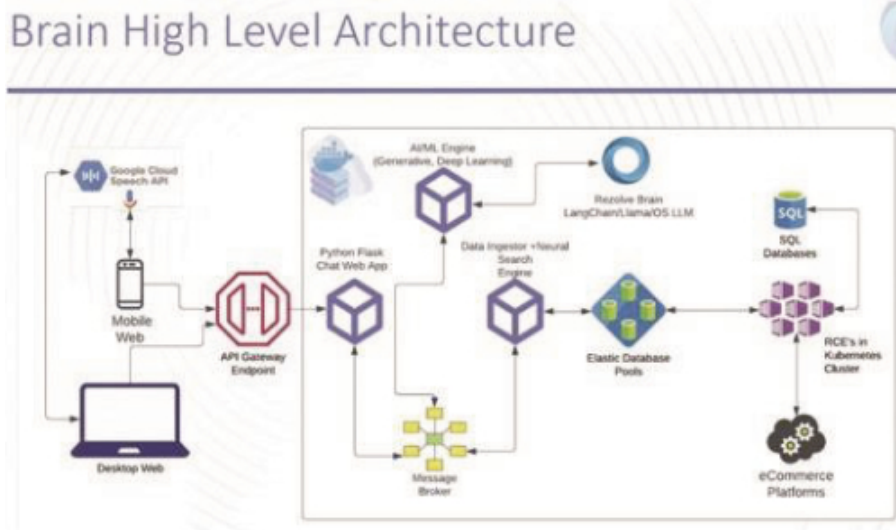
Brain High Level Architecture

Google Cloud Speech API

Mobile Web

Desktop Web

API Gateway Endpoint

Python Flask Chat Web App

AI/ML Engine (Generative, Deep Learning)

Rezolve Brain LangChain/Llama/OS LLM

Data Ingestor +Neural Search Engine

Message Broker

Elastic Database Pools

SQL

SQL Databases

RCE's in Kubernetes Cluster

eCommerce Platforms